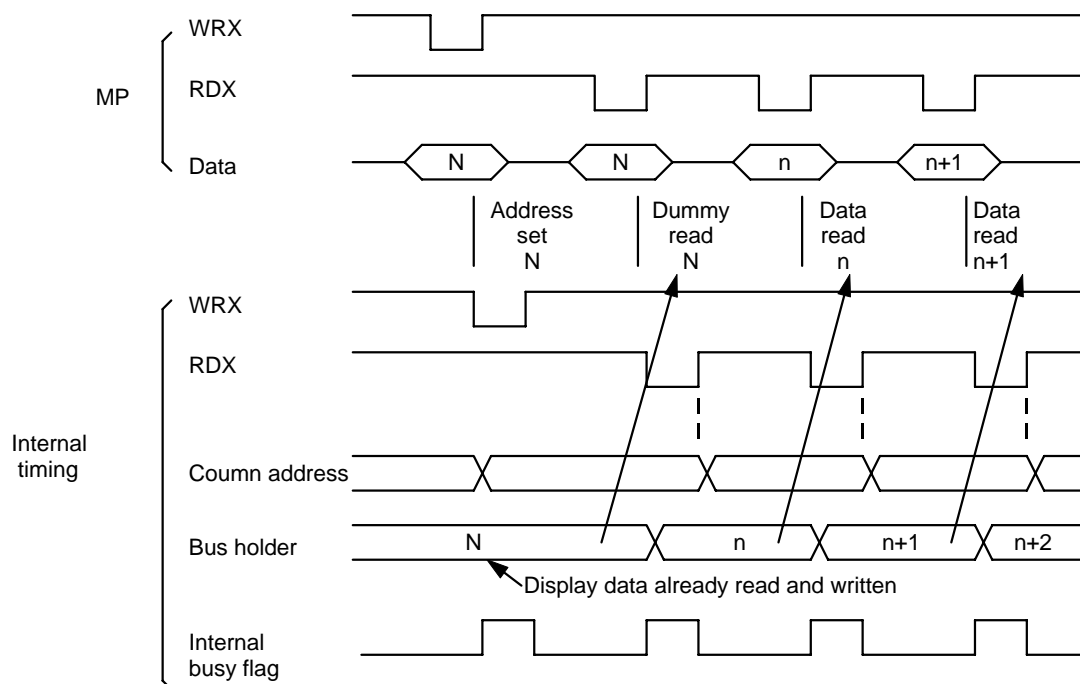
MP

WRX

RDX

Data

N

N

n

n+1

Address set N

Dummy read N

Data read n

Data read n+1

Internal timing

WRX

RDX

Coumn address

Bus holder

N

n

n+1

n+2

Display data already read and written

Internal busy flag